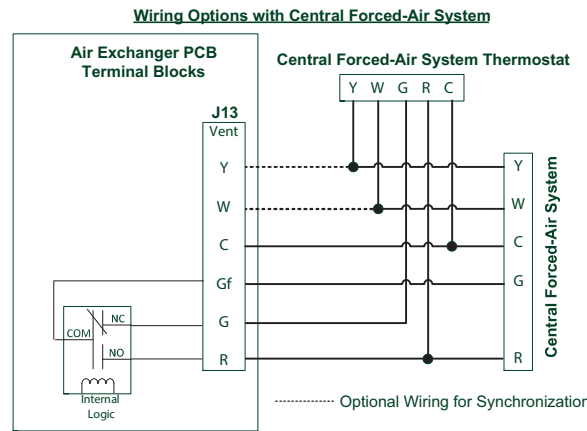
Wiring Options with Central Forced-Air System

Air Exchanger PCB Terminal Blocks

Central Forced-Air System Thermostat

Y W G R C

J13
Vent

Y
W
C
Gf
G
R

COM
NC
NO
Internal Logic

Y
W
C
G
R

Central Forced-Air System

Optional Wiring for Synchronization